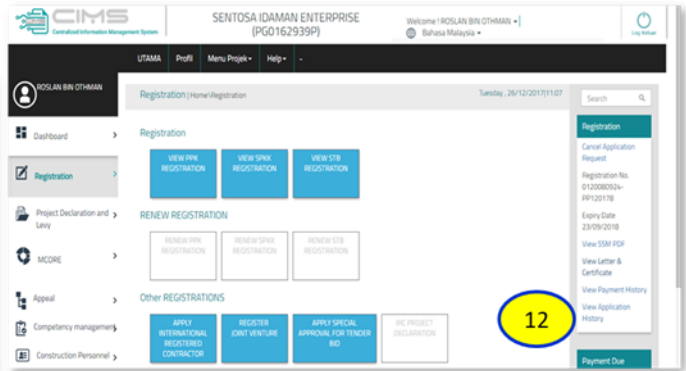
CIMS
Centralized Information Management System

SENTOSA IDAMAN ENTERPRISE
(PG0162939P)

Welcome ! ROSLAN BIN OTHMAN
Bahasa Malaysia

Log Keluar

UTAMA | Profil | Menu Projek | Help | -

ROSLAN BIN OTHMAN

Dashboard
Registration
Project Declaration and Levy
MCORE
Appeal
Competency management
Construction Personnel

Registration | Home\Registration

Tuesday , 26/12/2017|11:07

Registration

VIEW PPK REGISTRATION
VIEW SPKK REGISTRATION
VIEW STB REGISTRATION

RENEW REGISTRATION

RENEW PPK REGISTRATION
RENEW SPKK REGISTRATION
RENEW STB REGISTRATION

Other REGISTRATIONS

APPLY INTERNATIONAL REGISTERED CONTRACTOR
REGISTER JOINT VENTURE
APPLY SPECIAL APPROVAL FOR TENDER BID
IPC PROJECT DECLARATION

Search

Registration

Cancel Application Request

Registration No. 0120080924-PP120178

Expiry Date 23/09/2018

View SSM PDF

View Letter & Certificate

View Payment History

View Application History

12

Payment Due